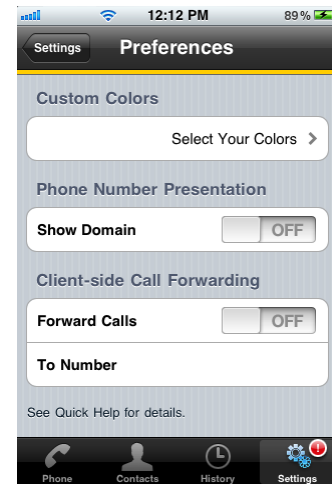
12:12 PM
89%
Settings
Preferences
Custom Colors
Select Your Colors >
Phone Number Presentation
Show Domain
OFF
Client-side Call Forwarding
Forward Calls
OFF
To Number
See Quick Help for details.
Phone
Contacts
History
Settings
!